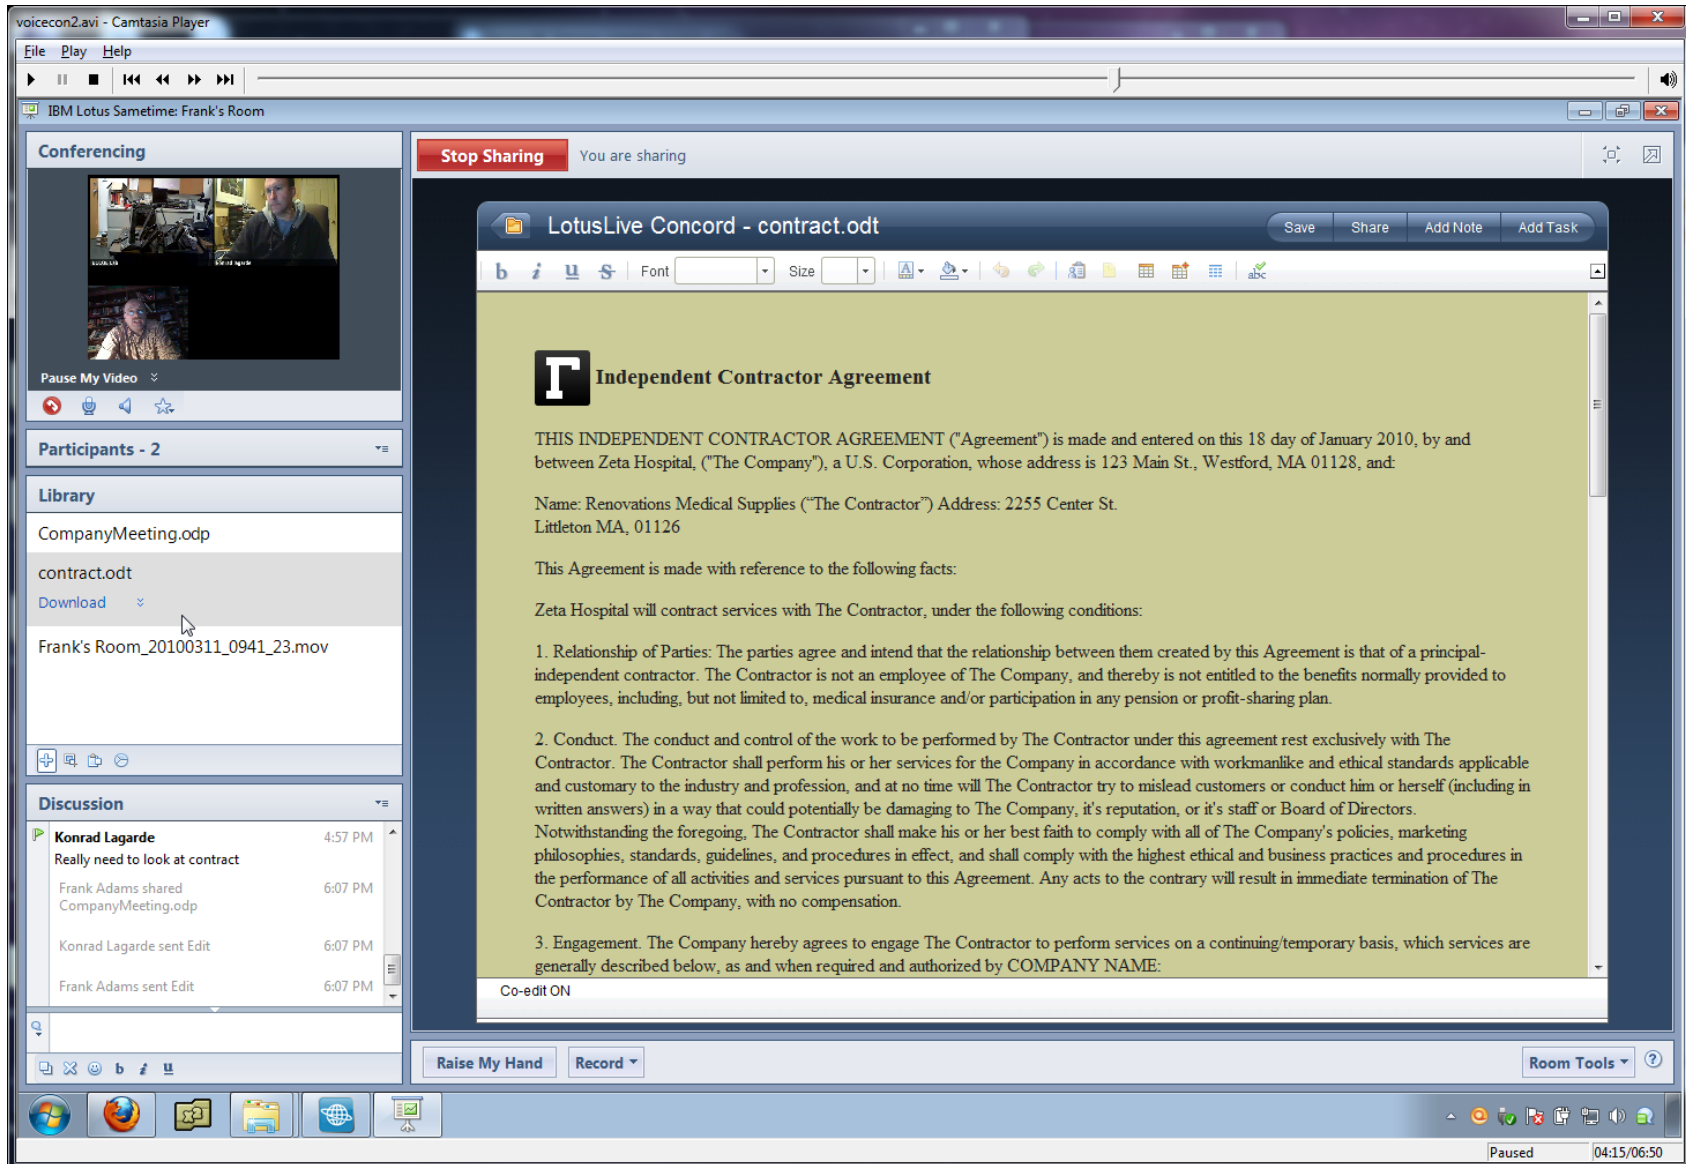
voicecon2.avi - Camtasia Player

File Play Help

IBM Lotus Sametime: Frank's Room

Conferencing

Pause My Video

Participants - 2

Library

CompanyMeeting.odp

contract.odt

Download

Frank's Room_20100311_0941_23.mov

Discussion

Konrad Lagarde 4:57 PM
Really need to look at contract

Frank Adams shared CompanyMeeting.odp 6:07 PM

Konrad Lagarde sent Edit 6:07 PM

Frank Adams sent Edit 6:07 PM

Stop Sharing You are sharing

LotusLive Concord - contract.odt

Save Share Add Note Add Task

Font Size

Independent Contractor Agreement

THIS INDEPENDENT CONTRACTOR AGREEMENT ("Agreement") is made and entered on this 18 day of January 2010, by and between Zeta Hospital, ("The Company"), a U.S. Corporation, whose address is 123 Main St., Westford, MA 01128, and:

Name: Renovations Medical Supplies ("The Contractor") Address: 2255 Center St.
Littleton MA, 01126

This Agreement is made with reference to the following facts:

Zeta Hospital will contract services with The Contractor, under the following conditions:

1. Relationship of Parties: The parties agree and intend that the relationship between them created by this Agreement is that of a principal-independent contractor. The Contractor is not an employee of The Company, and thereby is not entitled to the benefits normally provided to employees, including, but not limited to, medical insurance and/or participation in any pension or profit-sharing plan.

2. Conduct. The conduct and control of the work to be performed by The Contractor under this agreement rest exclusively with The Contractor. The Contractor shall perform his or her services for the Company in accordance with workmanlike and ethical standards applicable and customary to the industry and profession, and at no time will The Contractor try to mislead customers or conduct him or herself (including in written answers) in a way that could potentially be damaging to The Company, it's reputation, or it's staff or Board of Directors. Notwithstanding the foregoing, The Contractor shall make his or her best faith to comply with all of The Company's policies, marketing philosophies, standards, guidelines, and procedures in effect, and shall comply with the highest ethical and business practices and procedures in the performance of all activities and services pursuant to this Agreement. Any acts to the contrary will result in immediate termination of The Contractor by The Company, with no compensation.

3. Engagement. The Company hereby agrees to engage The Contractor to perform services on a continuing/temporary basis, which services are generally described below, as and when required and authorized by COMPANY NAME:

Co-edit ON

Raise My Hand Record Room Tools

Paused 04:15/06:50